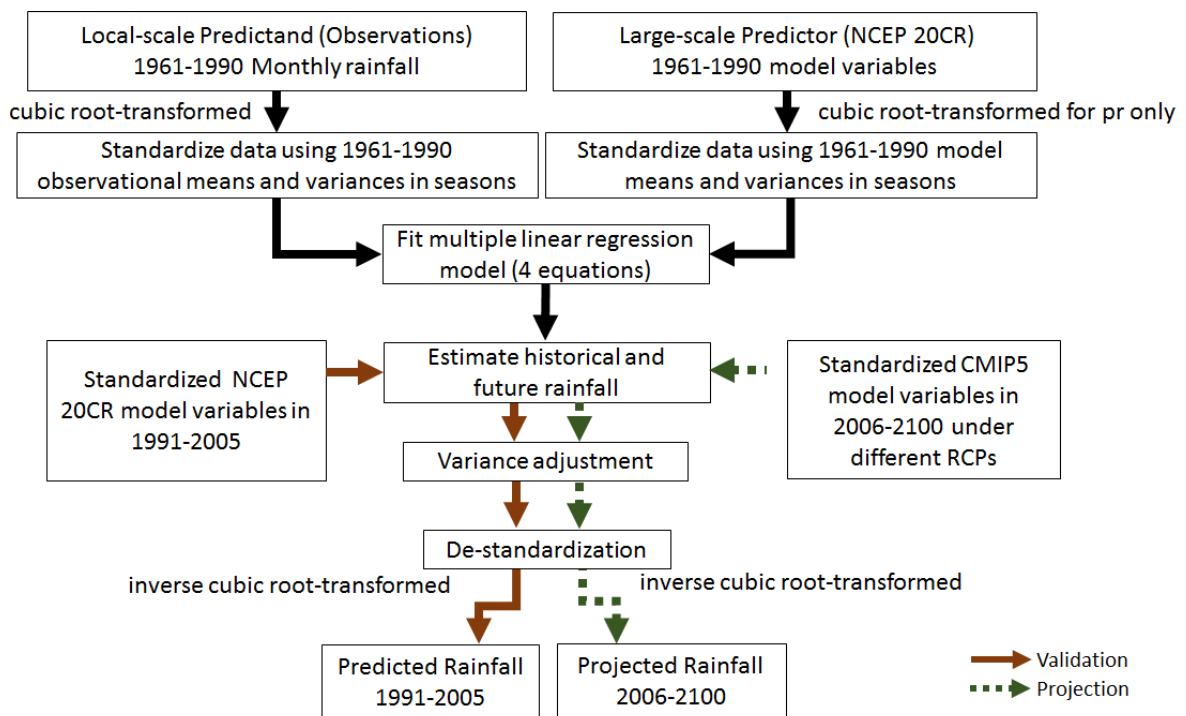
Local-scale Predictand (Observations)
1961-1990 Monthly rainfall

Large-scale Predictor (NCEP 20CR)
1961-1990 model variables

cubic root-transformed

cubic root-transformed for pr only

Standardize data using 1961-1990 observational means and variances in seasons

Standardize data using 1961-1990 model means and variances in seasons

Fit multiple linear regression model (4 equations)

Standardized NCEP 20CR model variables in 1991-2005

Estimate historical and future rainfall

Standardized CMIP5 model variables in 2006-2100 under different RCPs

Variance adjustment

De-standardization

inverse cubic root-transformed

inverse cubic root-transformed

Predicted Rainfall
1991-2005

Projected Rainfall
2006-2100

Validation
Projection